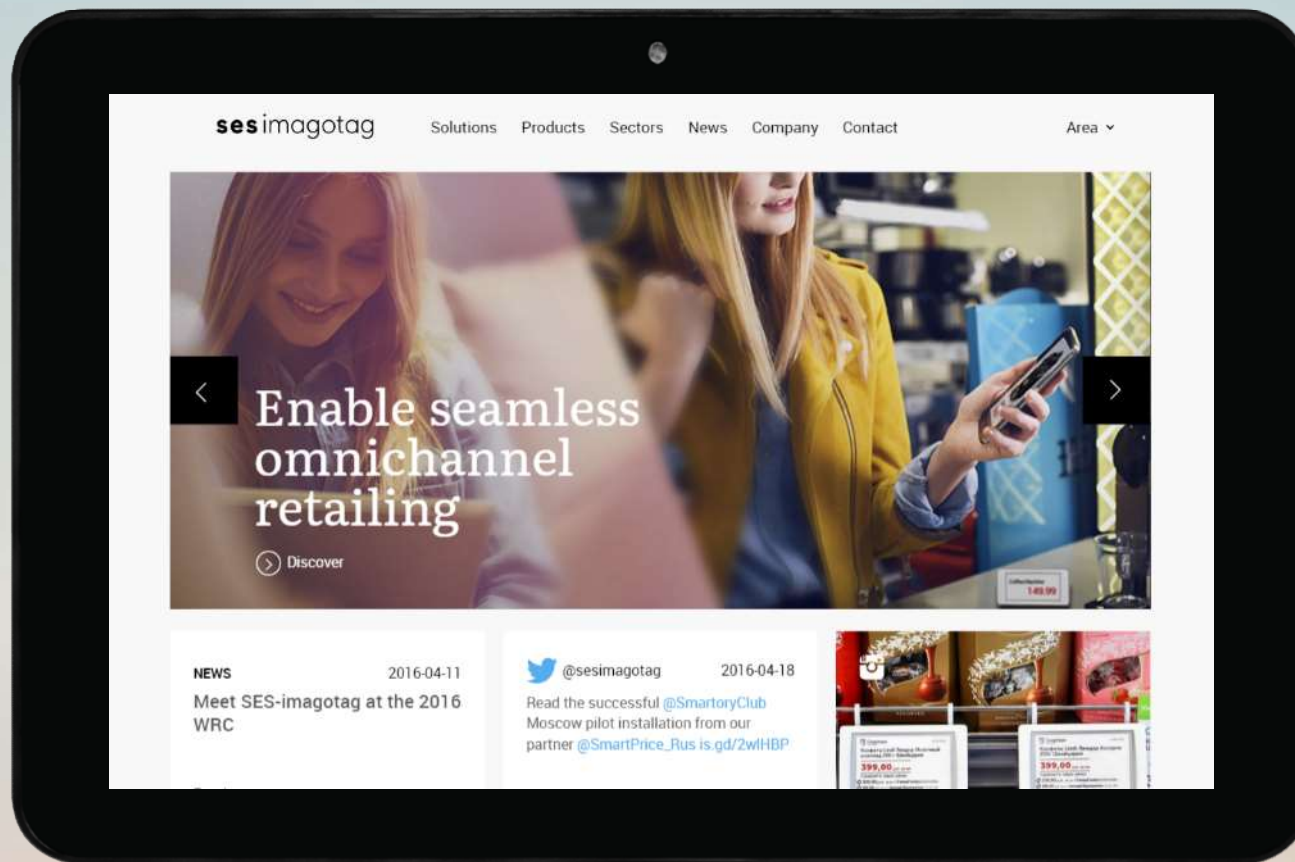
ses imagotag Solutions Products Sectors News Company Contact Area

Enable seamless omnichannel retailing

Discover

149,99

NEWS 2016-04-11
Meet SES-imagotag at the 2016 WRC

@sesimagotag 2016-04-18
Read the successful @SmartoryClub Moscow pilot installation from our partner @SmartPrice_Rus is.gd/2wlHBP

399,00

399,00